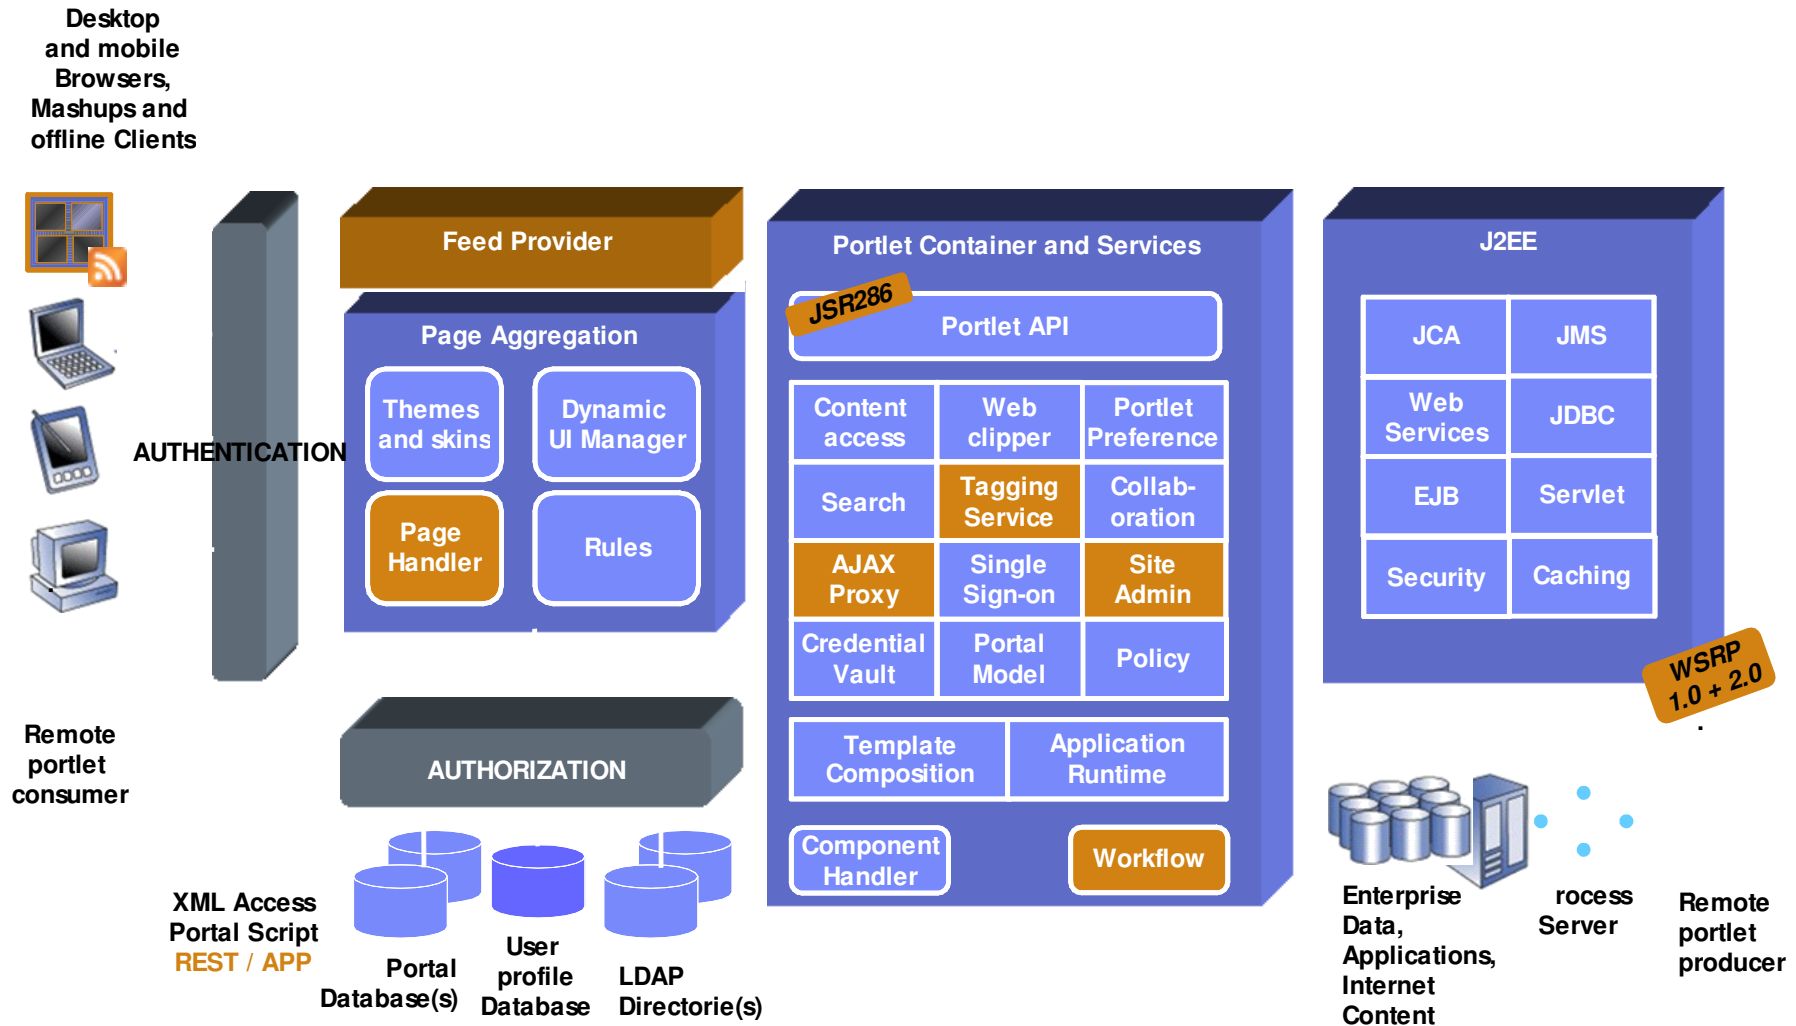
Desktop and mobile Browsers, Mashups and offline Clients

AUTHENTICATION

Remote portlet consumer

Feed Provider

Page Aggregation

Themes and skins

Dynamic UI Manager

Page Handler

Rules

AUTHORIZATION

XML Access
Portal Script
REST / APP

Portal Database(s)

User profile Database

LDAP Directorie(s)

Portlet Container and Services

JSR286

Portlet API

Content access

Web clipper

Portlet Preference

Search

Tagging Service

Collab-oration

AJAX Proxy

Single Sign-on

Site Admin

Credential Vault

Portal Model

Policy

Template Composition

Application Runtime

Component Handler

Workflow

J2EE

JCA

JMS

Web Services

JDBC

EJB

Servlet

Security

Caching

WSRP 1.0 + 2.0

Enterprise Data, Applications, Internet Content

rocess Server

Remote portlet producer